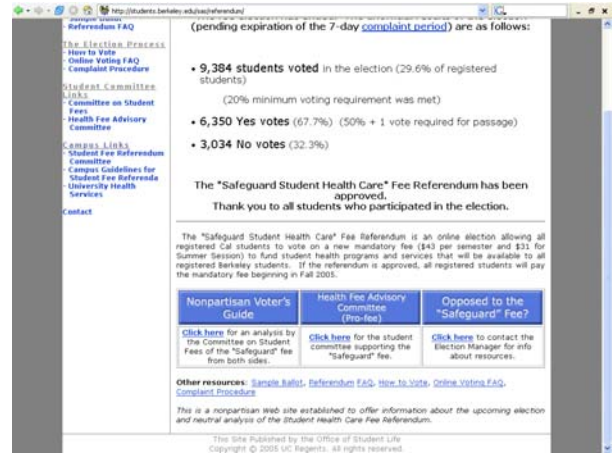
http://students.berkeley.edu/sa/referendum/

Sample Ballot
Referendum FAQ

The Election Process
How to Vote
Online Voting FAQ
Complaint Procedure

Student Committee Links
Committee on Student Fees
Health Fee Advisory Committee

Campus Links
Student Fee Referendum Committee
Campus Guidelines for Student Fee Referenda
University Health Services

Contact

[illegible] (pending expiration of the 7-day complaint period) are as follows:

• 9,384 students voted in the election (29.6% of registered students)

(20% minimum voting requirement was met)

• 6,350 Yes votes (67.7%) (50% + 1 vote required for passage)

• 3,034 No votes (32.3%)

The "Safeguard Student Health Care" Fee Referendum has been approved.
Thank you to all students who participated in the election.

The "Safeguard Student Health Care" Fee Referendum is an online election allowing all registered Cal students to vote on a new mandatory fee ($43 per semester and $31 for Summer Session) to fund student health programs and services that will be available to all registered Berkeley students. If the referendum is approved, all registered students will pay the mandatory fee beginning in Fall 2005.

| Nonpartisan Voter's Guide | Health Fee Advisory Committee (Pro-fee) | Opposed to the "Safeguard" Fee? |
|---|---|---|
| Click here for an analysis by the Committee on Student Fees of the "Safeguard" fee from both sides. | Click here for the student committee supporting the "Safeguard" fee. | Click here to contact the Election Manager for info about resources. |

Other resources: Sample Ballot, Referendum FAQ, How to Vote, Online Voting FAQ, Complaint Procedure

This is a nonpartisan Web site established to offer information about the upcoming election and neutral analysis of the Student Health Care Fee Referendum.

This Site Published by the Office of Student Life
Copyright © 2005 UC Regents. All rights reserved.